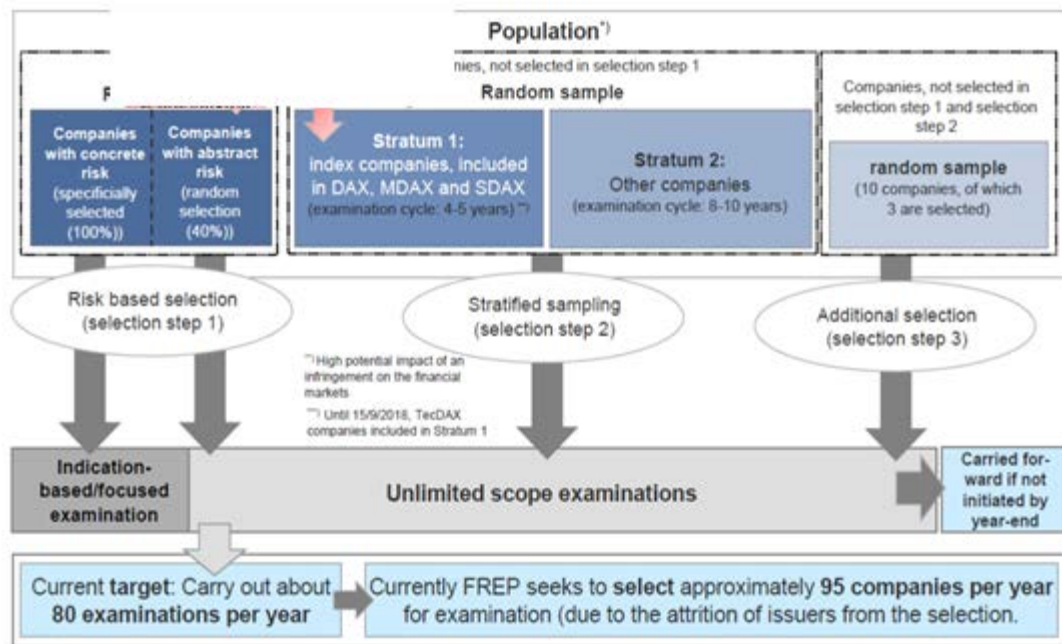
Population*)

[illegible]nies, not selected in selection step 1

Random sample

F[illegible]

Companies with concrete risk (specificially selected (100%))

Companies with abstract risk (random selection (40%))

Stratum 1: index companies, included in DAX, MDAX and SDAX (examination cycle: 4-5 years) **)

Stratum 2: Other companies (examination cycle: 8-10 years)

Companies, not selected in selection step 1 and selection step 2

random sample (10 companies, of which 3 are selected)

Risk based selection (selection step 1)

Stratified sampling (selection step 2)

Additional selection (selection step 3)

*) High potential impact of an infringement on the financial markets

**) Until 15/9/2018, TecDAX companies included in Stratum 1

Indication-based/focused examination

Unlimited scope examinations

Carried forward if not initiated by year-end

Current target: Carry out about 80 examinations per year

Currently FREP seeks to select approximately 95 companies per year for examination (due to the attrition of issuers from the selection.